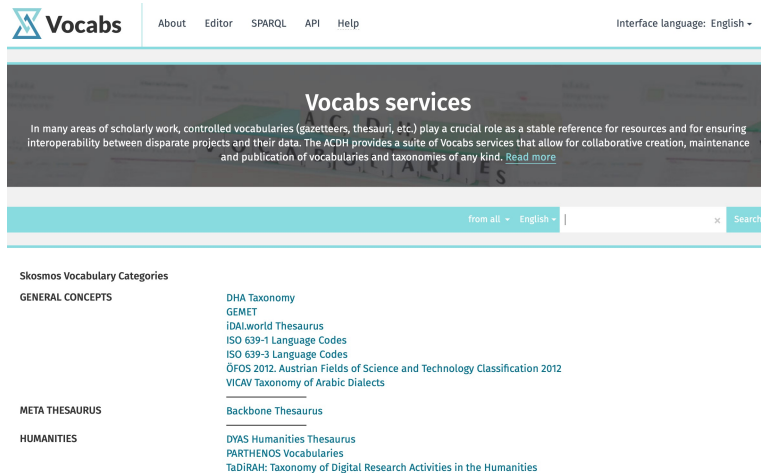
Vocabs

About Editor SPARQL API Help

Interface language: English

Vocabs services

In many areas of scholarly work, controlled vocabularies (gazetteers, thesauri, etc.) play a crucial role as a stable reference for resources and for ensuring interoperability between disparate projects and their data. The ACDH provides a suite of Vocabs services that allow for collaborative creation, maintenance and publication of vocabularies and taxonomies of any kind. Read more

from all English × Search

Skosmos Vocabulary Categories

GENERAL CONCEPTS

DHA Taxonomy
GEMET
iDAI.world Thesaurus
ISO 639-1 Language Codes
ISO 639-3 Language Codes
ÖFOS 2012. Austrian Fields of Science and Technology Classification 2012
VICAV Taxonomy of Arabic Dialects

META THESAURUS

Backbone Thesaurus

HUMANITIES

DYAS Humanities Thesaurus
PARTHENOS Vocabularies
TaDiRAH: Taxonomy of Digital Research Activities in the Humanities